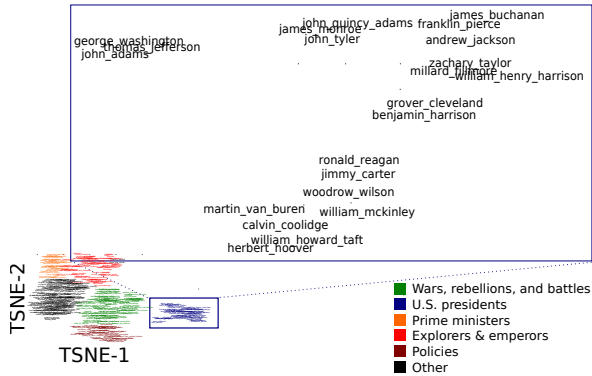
james_buchanan
john_quincy_adams franklin_pierce
james_monroe
george_washington
thomas_jefferson
john_adams
john_tyler
andrew_jackson
zachary_taylor
millard_fillmore
william_henry_harrison
grover_cleveland
benjamin_harrison
ronald_reagan
jimmy_carter
woodrow_wilson
martin_van_buren
william_mckinley
calvin_coolidge
william_howard_taft
herbert_hoover

TSNE-2
TSNE-1

Wars, rebellions, and battles
U.S. presidents
Prime ministers
Explorers & emperors
Policies
Other